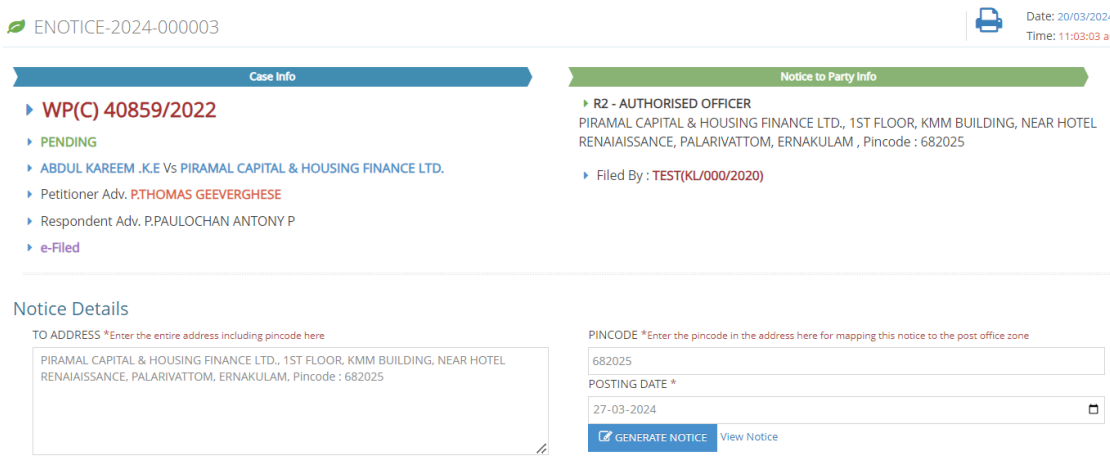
ENOTICE-2024-000003

Date: 20/03/2024
Time: 11:03:03 a

Case Info

WP(C) 40859/2022

PENDING

ABDUL KAREEM .K.E Vs PIRAMAL CAPITAL & HOUSING FINANCE LTD.

Petitioner Adv. P.THOMAS GEEVERGHESE

Respondent Adv. P.PAULOCHAN ANTONY P

e-Filed

Notice to Party Info

R2 - AUTHORISED OFFICER
PIRAMAL CAPITAL & HOUSING FINANCE LTD., 1ST FLOOR, KMM BUILDING, NEAR HOTEL RENAIAISSANCE, PALARIVATTOM, ERNAKULAM , Pincode : 682025

Filed By : TEST(KL/000/2020)

Notice Details

TO ADDRESS *Enter the entire address including pincode here

PIRAMAL CAPITAL & HOUSING FINANCE LTD., 1ST FLOOR, KMM BUILDING, NEAR HOTEL RENAIAISSANCE, PALARIVATTOM, ERNAKULAM, Pincode : 682025

PINCODE *Enter the pincode in the address here for mapping this notice to the post office zone

682025

POSTING DATE *

27-03-2024

GENERATE NOTICE View Notice